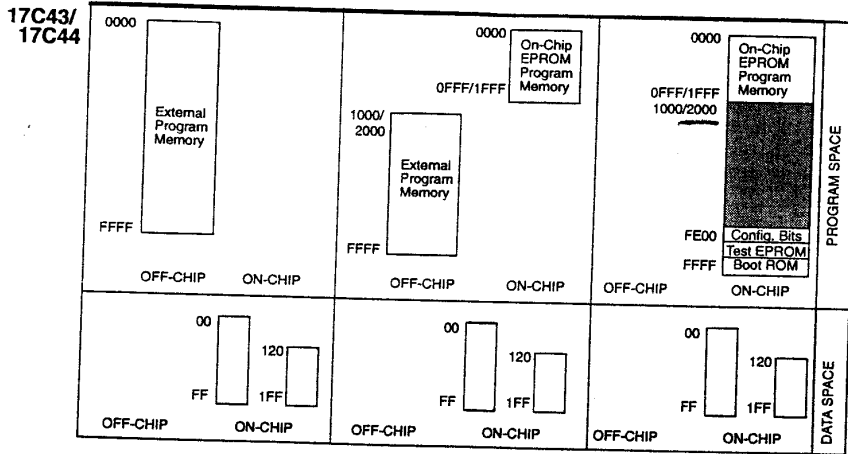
17C43/
17C44

| | | | |
|---|---|---|---|
| 0000 External Program Memory FFFF OFF-CHIP ON-CHIP | 0000 On-Chip EPROM Program Memory 0FFF/1FFF 1000/ 2000 External Program Memory FFFF OFF-CHIP ON-CHIP | 0000 On-Chip EPROM Program Memory 0FFF/1FFF 1000/2000 FE00 Config. Bits Test EPROM FFFF Boot ROM OFF-CHIP ON-CHIP | PROGRAM SPACE |
| 00 FF 120 1FF OFF-CHIP ON-CHIP | 00 FF 120 1FF OFF-CHIP ON-CHIP | 00 FF 120 1FF OFF-CHIP ON-CHIP | DATA SPACE |